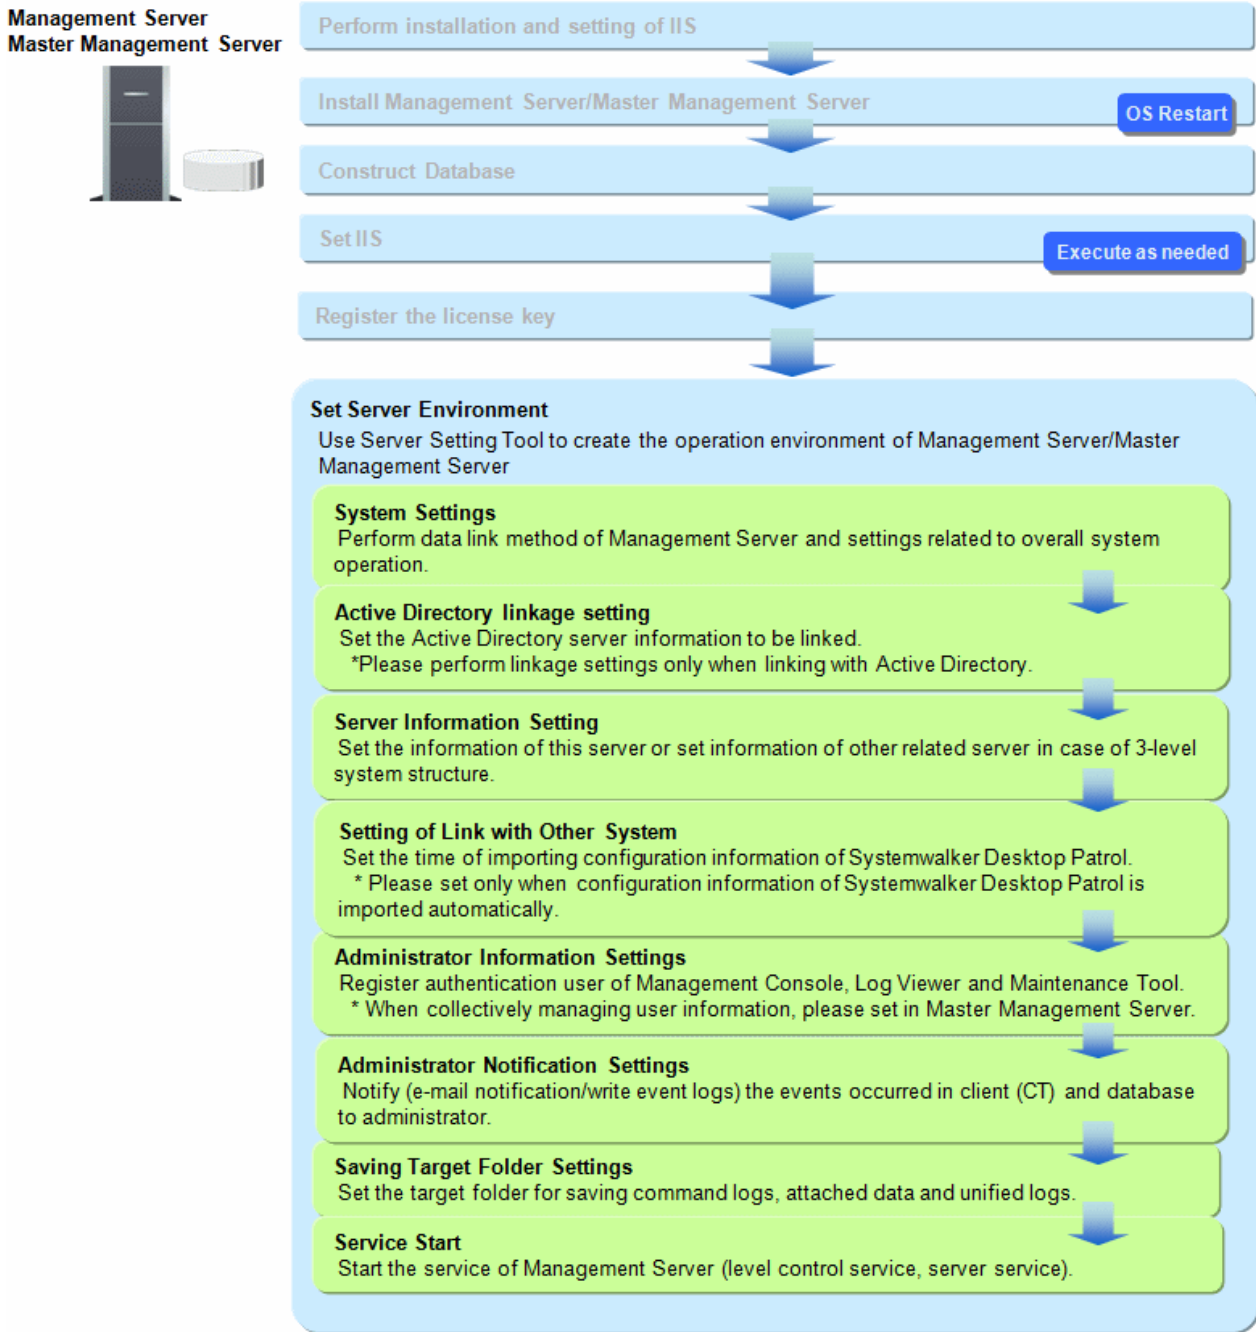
Management Server
Master Management Server

Perform installation and setting of IIS

Install Management Server/Master Management Server

OS Restart

Construct Database

Set IIS

Execute as needed

Register the license key

Set Server Environment
Use Server Setting Tool to create the operation environment of Management Server/Master Management Server

System Settings
Perform data link method of Management Server and settings related to overall system operation.

Active Directory linkage setting
Set the Active Directory server information to be linked.
*Please perform linkage settings only when linking with Active Directory.

Server Information Setting
Set the information of this server or set information of other related server in case of 3-level system structure.

Setting of Link with Other System
Set the time of importing configuration information of Systemwalker Desktop Patrol.
* Please set only when configuration information of Systemwalker Desktop Patrol is imported automatically.

Administrator Information Settings
Register authentication user of Management Console, Log Viewer and Maintenance Tool.
* When collectively managing user information, please set in Master Management Server.

Administrator Notification Settings
Notify (e-mail notification/write event logs) the events occurred in client (CT) and database to administrator.

Saving Target Folder Settings
Set the target folder for saving command logs, attached data and unified logs.

Service Start
Start the service of Management Server (level control service, server service).